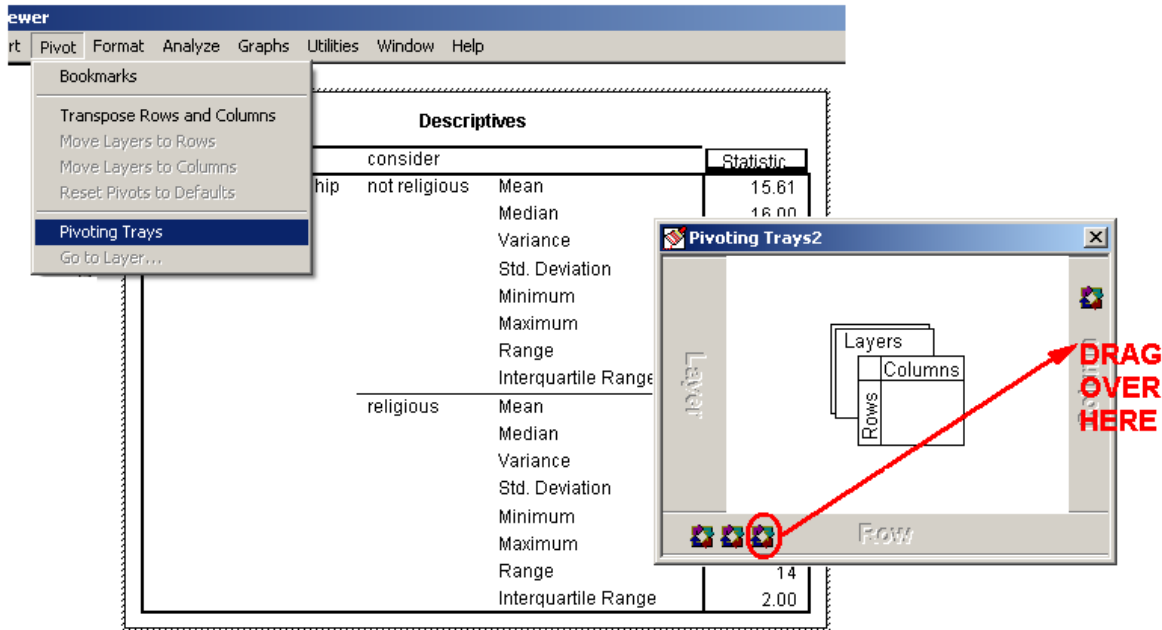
ewer

rt Pivot Format Analyze Graphs Utilities Window Help

Bookmarks
Transpose Rows and Columns
Move Layers to Rows
Move Layers to Columns
Reset Pivots to Defaults
Pivoting Trays
Go to Layer...

Descriptives

| | consider | | Statistic |
|---|---|---|---|
| hip | not religious | Mean | 15.61 |
| | | Median | 16.00 |
| | | Variance | |
| | | Std. Deviation | |
| | | Minimum | |
| | | Maximum | |
| | | Range | |
| | | Interquartile Range | |
| | religious | Mean | |
| | | Median | |
| | | Variance | |
| | | Std. Deviation | |
| | | Minimum | |
| | | Maximum | |
| | | Range | 14 |
| | | Interquartile Range | 2.00 |

Pivoting Trays2

Layer

Layers
Columns
Rows

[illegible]

Row

DRAG OVER HERE